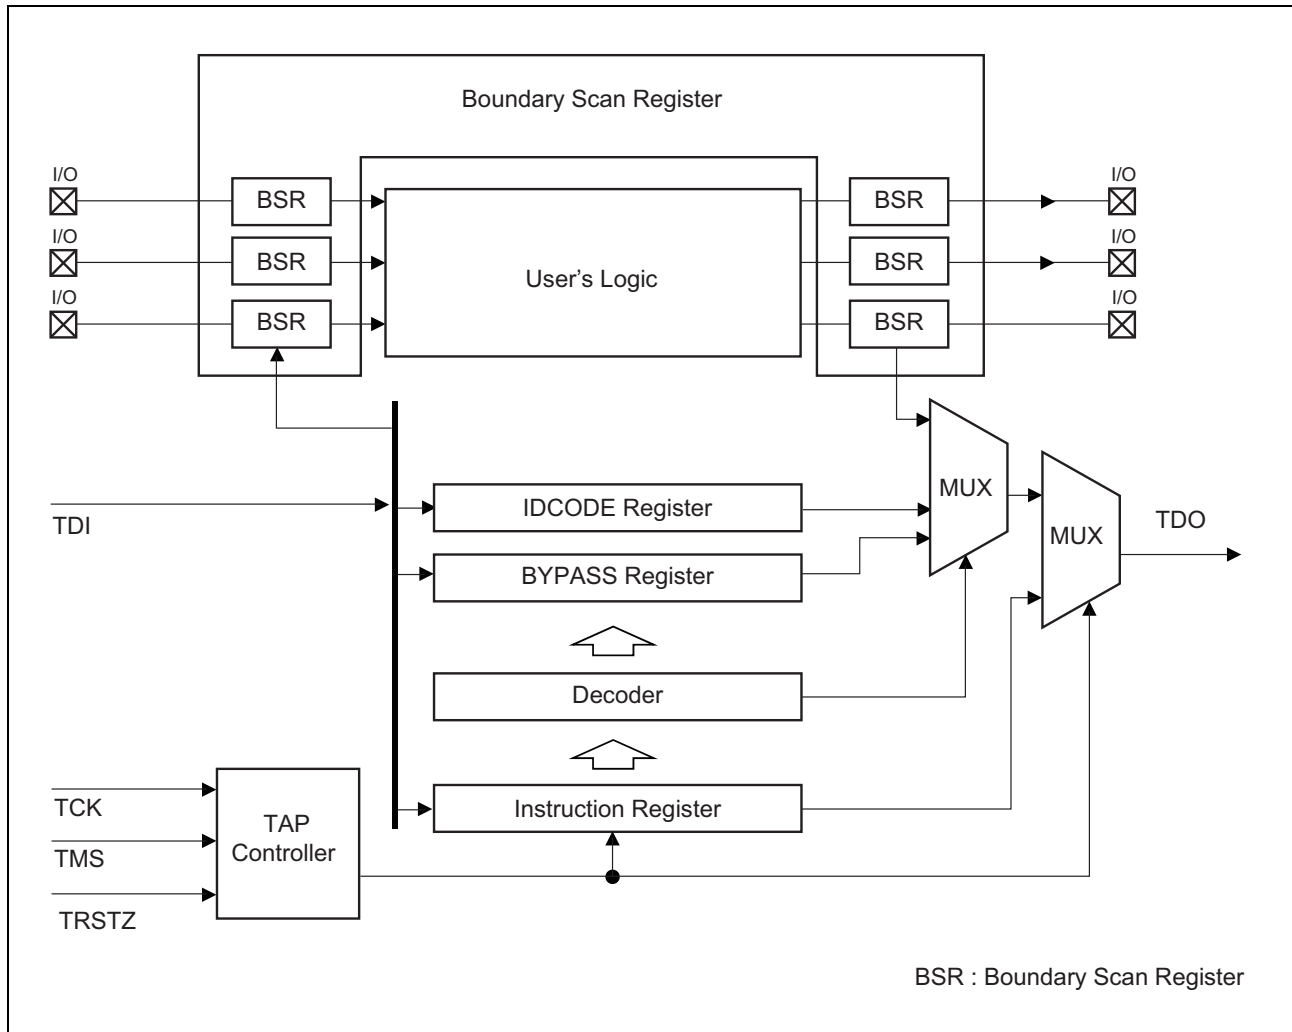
Boundary Scan Register

I/O
I/O
I/O

BSR
BSR
BSR

User's Logic

BSR
BSR
BSR

I/O
I/O
I/O

TDI

IDCODE Register

BYPASS Register

MUX

MUX

TDO

Decoder

TCK
TMS
TRSTZ

TAP Controller

Instruction Register

BSR : Boundary Scan Register